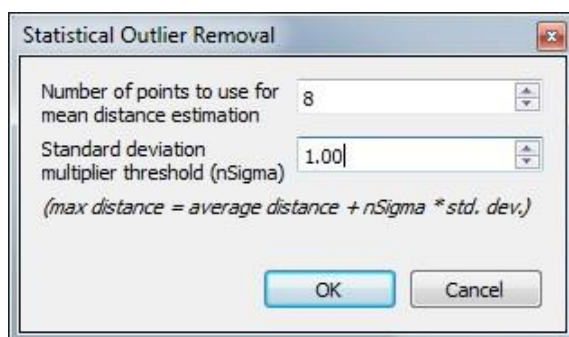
Statistical Outlier Removal

Number of points to use for mean distance estimation
8

Standard deviation multiplier threshold (nSigma)
1.00

(max distance = average distance + nSigma * std. dev.)

OK
Cancel